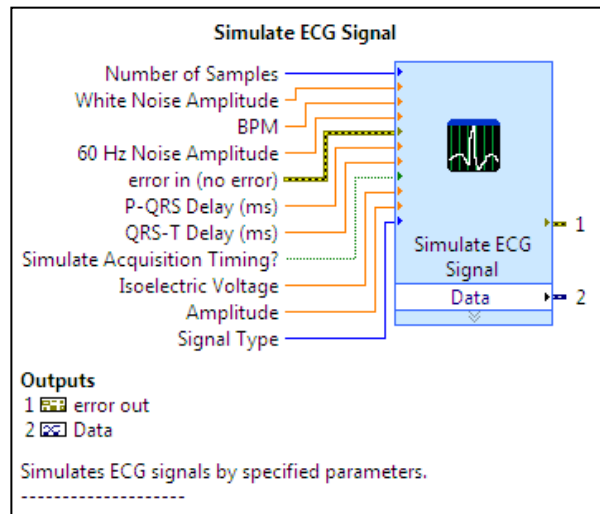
Simulate ECG Signal

Number of Samples
White Noise Amplitude
BPM
60 Hz Noise Amplitude
error in (no error)
P-QRS Delay (ms)
QRS-T Delay (ms)
Simulate Acquisition Timing?
Isoelectric Voltage
Amplitude
Signal Type

Simulate ECG Signal
Data

1
2

Outputs
1 error out
2 Data

Simulates ECG signals by specified parameters.
--------------------